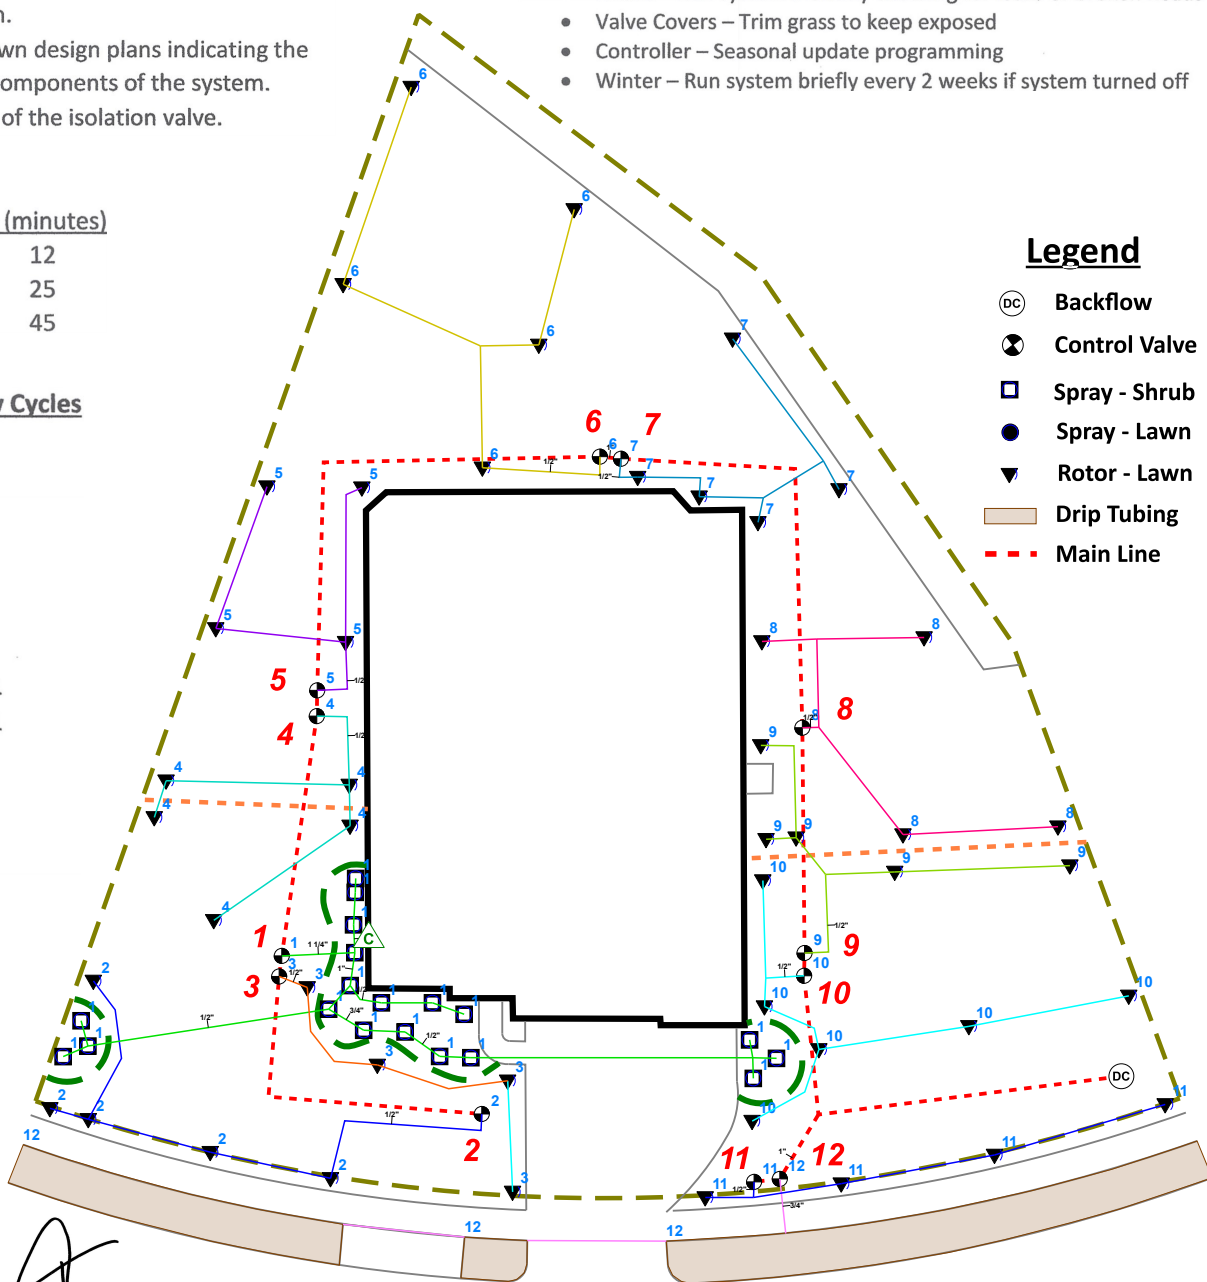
n.
wn design plans indicating the
omponents of the system.
of the isolation valve.

(minutes)
12
25
45

Cycles

• Valve Covers – Trim grass to keep exposed
• Controller – Seasonal update programming
• Winter – Run system briefly every 2 weeks if system turned off

Legend
DC Backflow
Control Valve
Spray - Shrub
Spray - Lawn
Rotor - Lawn
Drip Tubing
Main Line

6 7 5 4 8 1 3 9 10 2 11 12

6 6 6 6 6 6 7 7 7 7 7 7 5 5 5 5 5 4 4 4 4 4 4 8 8 8 8 8 9 9 9 9 9 9 10 10 10 10 10 10 10 1 1 1 1 1 1 1 1 1 1 1 1 1 1 1 1 2 2 2 2 2 2 3 3 3 3 3 3 11 11 11 11 11 12 12 12 12 C DC

1/2" 1/2" 1/2 1/2 1 1/4" 1/2" 1" 3/4" 1/2" 1/2" 1/2" 1/2" 1/2" 1/2" 1" 1/2" 3/4"